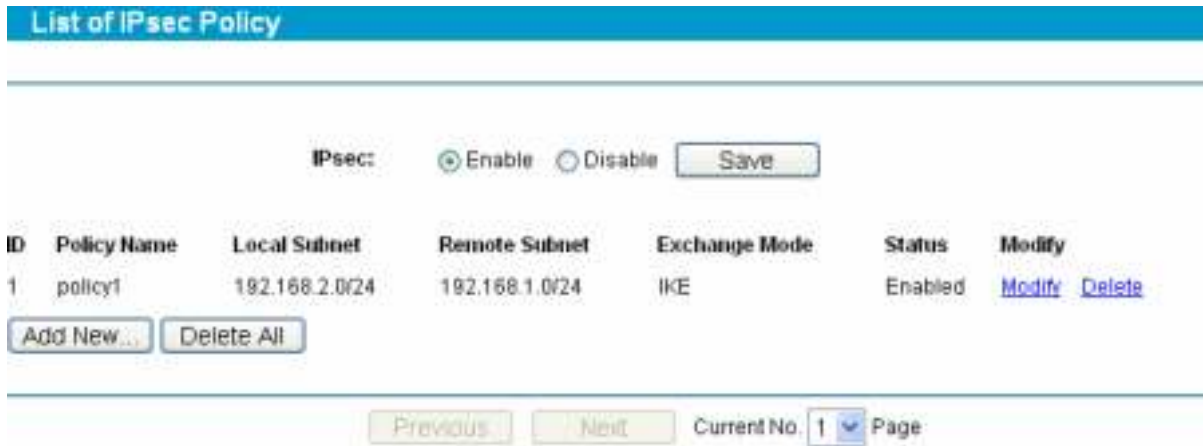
List of IPsec Policy

IPsec: Enable Disable Save

| ID | Policy Name | Local Subnet | Remote Subnet | Exchange Mode | Status | Modify |
|---|---|---|---|---|---|---|
| 1 | policy1 | 192.168.2.0/24 | 192.168.1.0/24 | IKE | Enabled | Modify Delete |

Add New... Delete All

Previous Next Current No. 1 Page